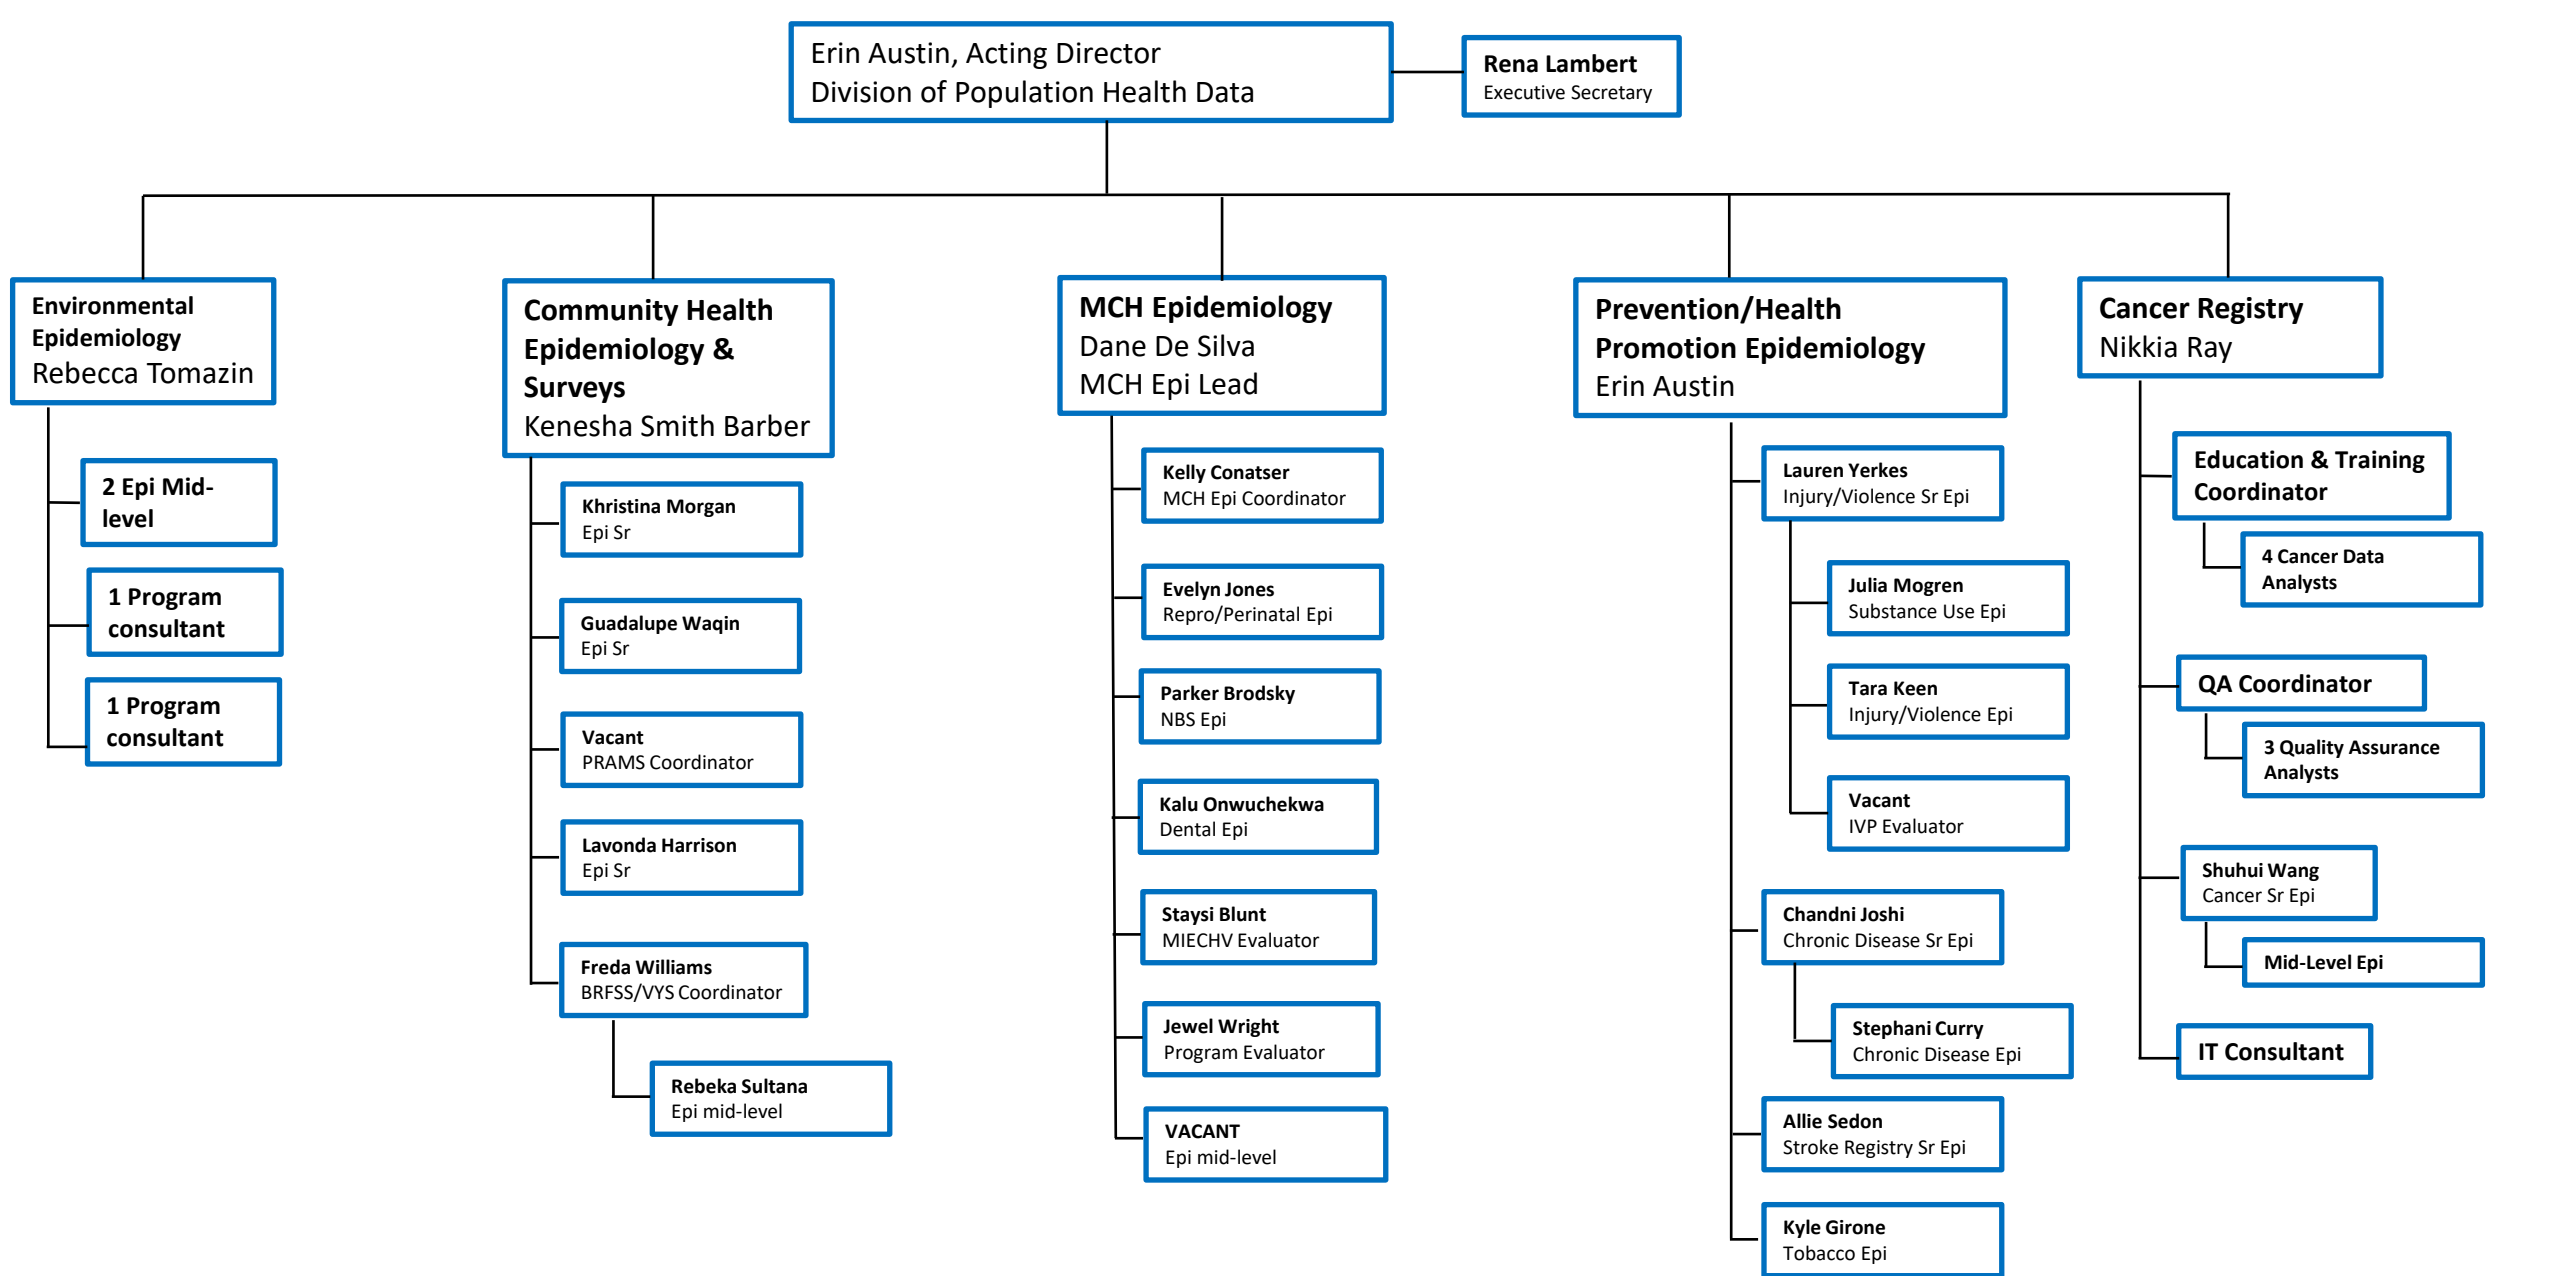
Erin Austin, Acting Director
Division of Population Health Data

Rena Lambert
Executive Secretary

Environmental Epidemiology
Rebecca Tomazin

2 Epi Mid-level

1 Program consultant

1 Program consultant

Community Health Epidemiology & Surveys
Kenesha Smith Barber

Khristina Morgan
Epi Sr

Guadalupe Waqin
Epi Sr

Vacant
PRAMS Coordinator

Lavonda Harrison
Epi Sr

Freda Williams
BRFSS/VYS Coordinator

Rebeka Sultana
Epi mid-level

MCH Epidemiology
Dane De Silva
MCH Epi Lead

Kelly Conatser
MCH Epi Coordinator

Evelyn Jones
Repro/Perinatal Epi

Parker Brodsky
NBS Epi

Kalu Onwuchekwa
Dental Epi

Staysi Blunt
MIECHV Evaluator

Jewel Wright
Program Evaluator

VACANT
Epi mid-level

Prevention/Health Promotion Epidemiology
Erin Austin

Lauren Yerkes
Injury/Violence Sr Epi

Julia Mogren
Substance Use Epi

Tara Keen
Injury/Violence Epi

Vacant
IVP Evaluator

Chandni Joshi
Chronic Disease Sr Epi

Stephani Curry
Chronic Disease Epi

Allie Sedon
Stroke Registry Sr Epi

Kyle Girone
Tobacco Epi

Cancer Registry
Nikkia Ray

Education & Training Coordinator

4 Cancer Data Analysts

QA Coordinator

3 Quality Assurance Analysts

Shuhui Wang
Cancer Sr Epi

Mid-Level Epi

IT Consultant